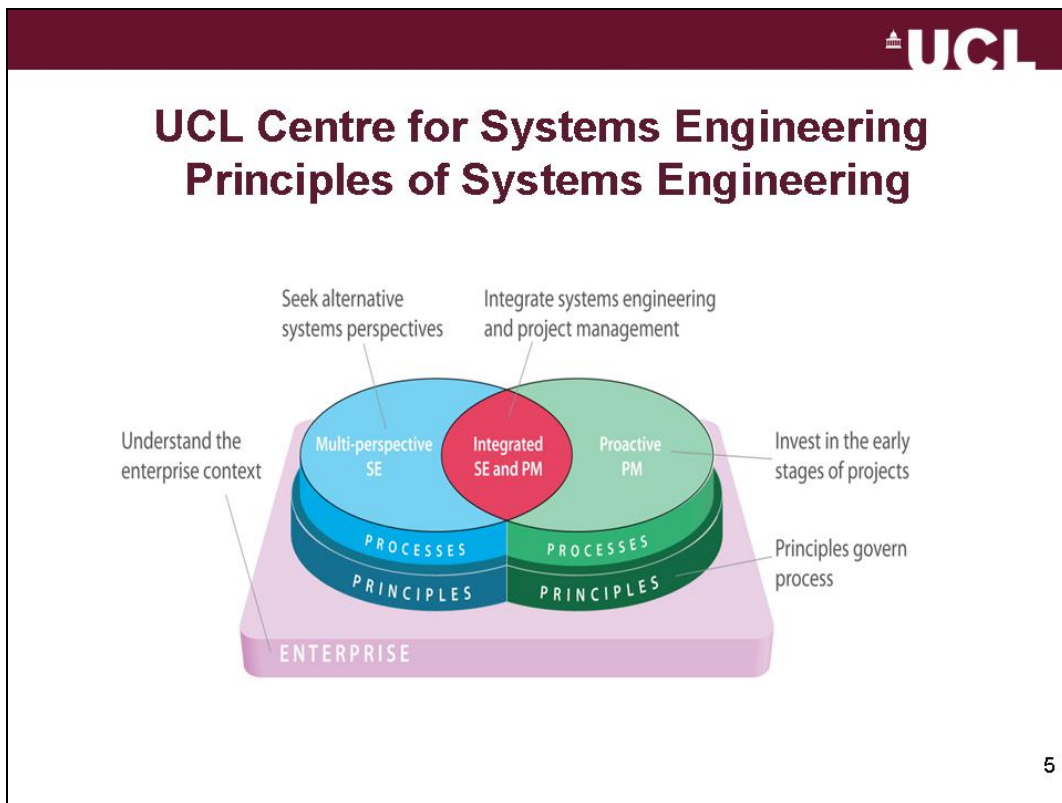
UCL

UCL Centre for Systems Engineering
Principles of Systems Engineering

Seek alternative systems perspectives

Integrate systems engineering and project management

Understand the enterprise context

Multi-perspective SE

Integrated SE and PM

Proactive PM

Invest in the early stages of projects

PROCESSES

PROCESSES

PRINCIPLES

PRINCIPLES

Principles govern process

ENTERPRISE

5